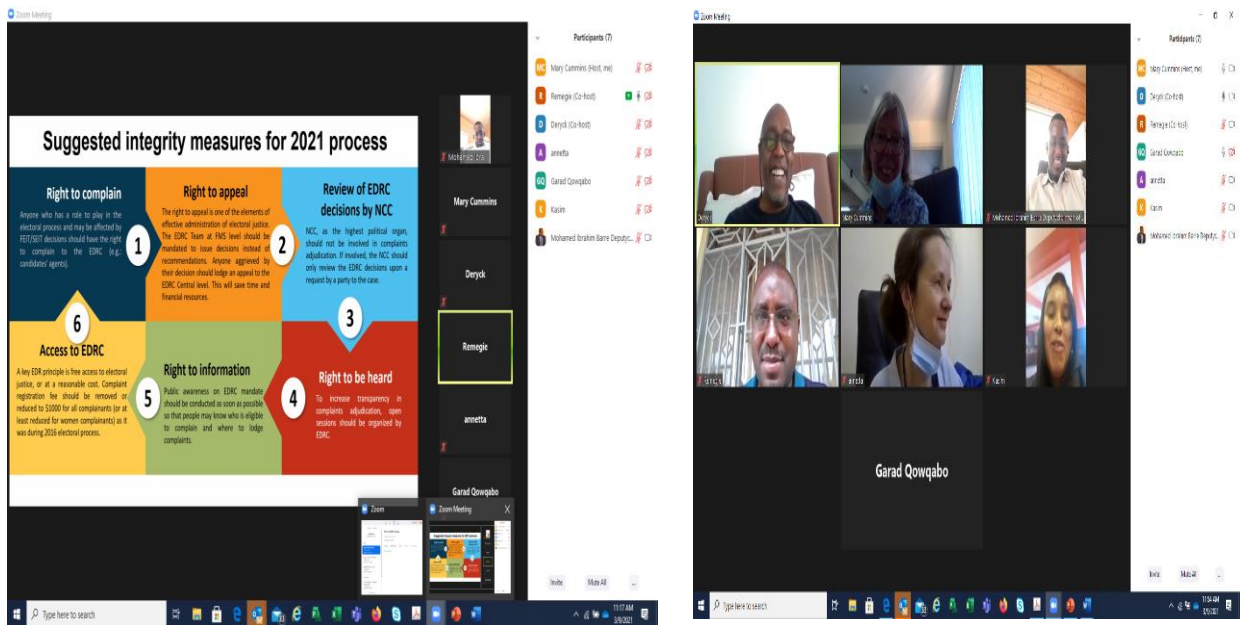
Zoom Meeting

Suggested integrity measures for 2021 process

Right to complain

Anyone who has a role to play in the electoral process and may be affected by FEIT/SEIT decisions should have the right to complain to the EDRC (e.g., candidates' agents).

1

Right to appeal

The right to appeal is one of the elements of effective administration of electoral justice. The EDRC Team at FMS level should be mandated to issue decisions instead of recommendations. Anyone aggrieved by their decision should lodge an appeal to the EDRC Central level. This will save time and financial resources.

2

Review of EDRC decisions by NCC

NCC, as the highest political organ, should not be involved in complaints adjudication. If involved, the NCC should only review the EDRC decisions upon a request by a party to the case.

3

6

Access to EDRC

A key EDR principle is free access to electoral justice, or at a reasonable cost. Complaint registration fee should be removed or reduced to $1000 for all complainants (or at least reduced for women complainants) as it was during 2016 electoral process.

5

Right to information

Public awareness on EDRC mandate should be conducted as soon as possible so that people may know who is eligible to complain and where to lodge complaints.

4

Right to be heard

To increase transparency in complaints adjudication, open sessions should be organized by EDRC.

Mohamed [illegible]

Mary Cummins

Deryck

Remegie

annetta

Garad Qowqabo

Participants (7)

Mary Cummins (Host, me)

Remegie (Co-host)

Deryck (Co-host)

annetta

Garad Qowqabo

Kasim

Mohamed Ibrahim Barre Deputyc...

Zoom

Zoom Meeting

Invite

Mute All

...

Here to search

11:17 AM
3/9/2021

Zoom Meeting

Participants (7)

Mary Cummins (Host, me)

Deryck (Co-host)

Remegie (Co-host)

Garad Qowqabo

annetta

Kasim

Mohamed Ibrahim Barre Deputyc...

Deryck

Mary Cummins

Mohamed Ibrahim Barre Deputyc...

Remegie

annetta

Kasim

Garad Qowqabo

Invite

Mute All

...

Type here to search

11:54 AM
3/9/2021